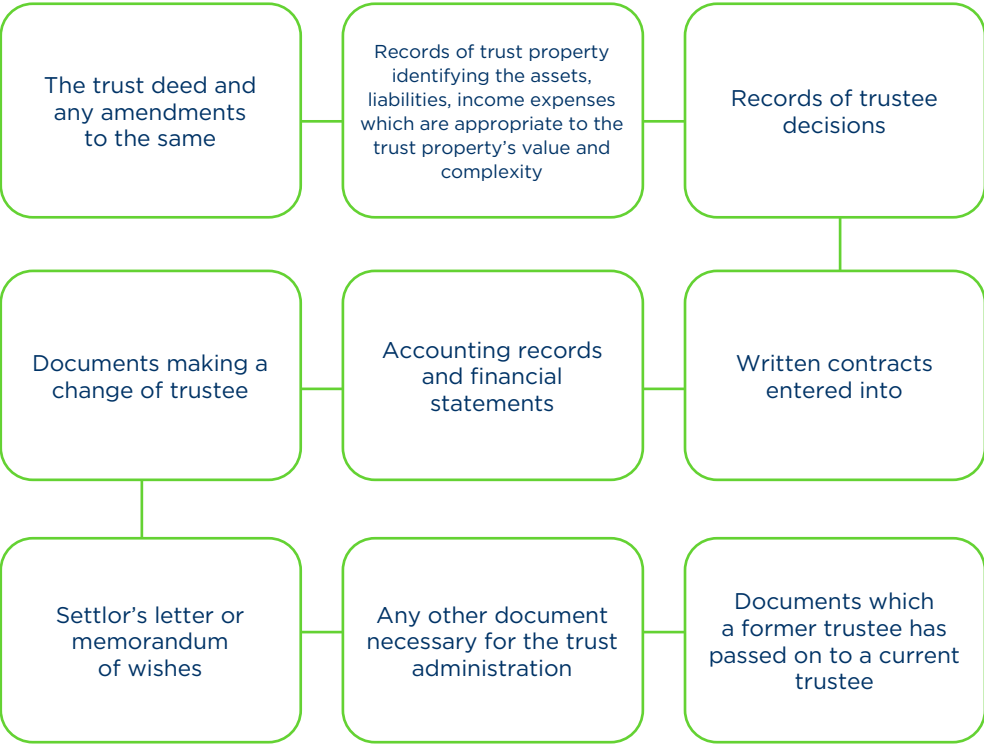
The trust deed and any amendments to the same

Records of trust property identifying the assets, liabilities, income expenses which are appropriate to the trust property’s value and complexity

Records of trustee decisions

Written contracts entered into

Accounting records and financial statements

Documents making a change of trustee

Settlor’s letter or memorandum of wishes

Any other document necessary for the trust administration

Documents which a former trustee has passed on to a current trustee